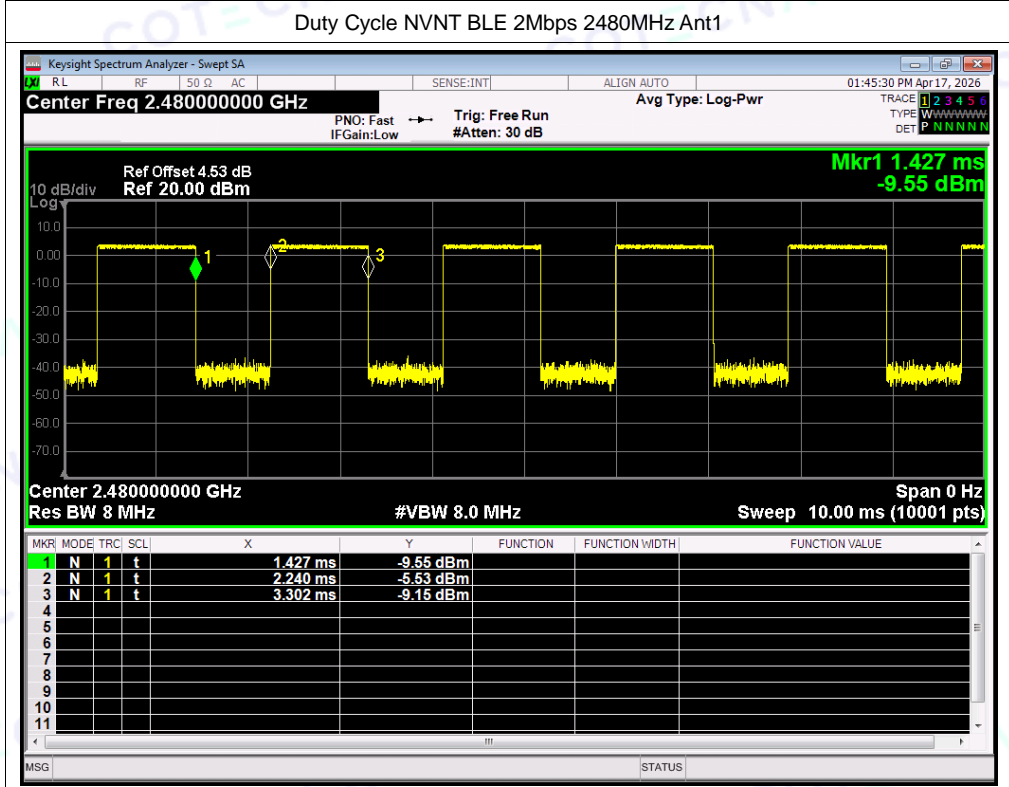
Duty Cycle NVNT BLE 2Mbps 2480MHz Ant1

Keysight Spectrum Analyzer - Swept SA

RL RF 50 Ω AC SENSE:INT ALIGN AUTO 01:45:30 PM Apr 17, 2026

Center Freq 2.480000000 GHz

PNO: Fast IFGain:Low

Trig: Free Run #Atten: 30 dB

Avg Type: Log-Pwr

TRACE 1 2 3 4 5 6
TYPE WWWWWW
DET P N N N N N

Ref Offset 4.53 dB
10 dB/div Ref 20.00 dBm
Log

Mkr1 1.427 ms
-9.55 dBm

10.0
0.00
-10.0
-20.0
-30.0
-40.0
-50.0
-60.0
-70.0

1 2 3

Center 2.480000000 GHz
Res BW 8 MHz
#VBW 8.0 MHz
Span 0 Hz
Sweep 10.00 ms (10001 pts)

| MKR | MODE | TRC | SCL | X | Y | FUNCTION | FUNCTION WIDTH | FUNCTION VALUE |
|---|---|---|---|---|---|---|---|---|
| 1 | N | 1 | t | 1.427 ms | -9.55 dBm | | | |
| 2 | N | 1 | t | 2.240 ms | -5.53 dBm | | | |
| 3 | N | 1 | t | 3.302 ms | -9.15 dBm | | | |
| 4 | | | | | | | | |
| 5 | | | | | | | | |
| 6 | | | | | | | | |
| 7 | | | | | | | | |
| 8 | | | | | | | | |
| 9 | | | | | | | | |
| 10 | | | | | | | | |
| 11 | | | | | | | | |

MSG STATUS